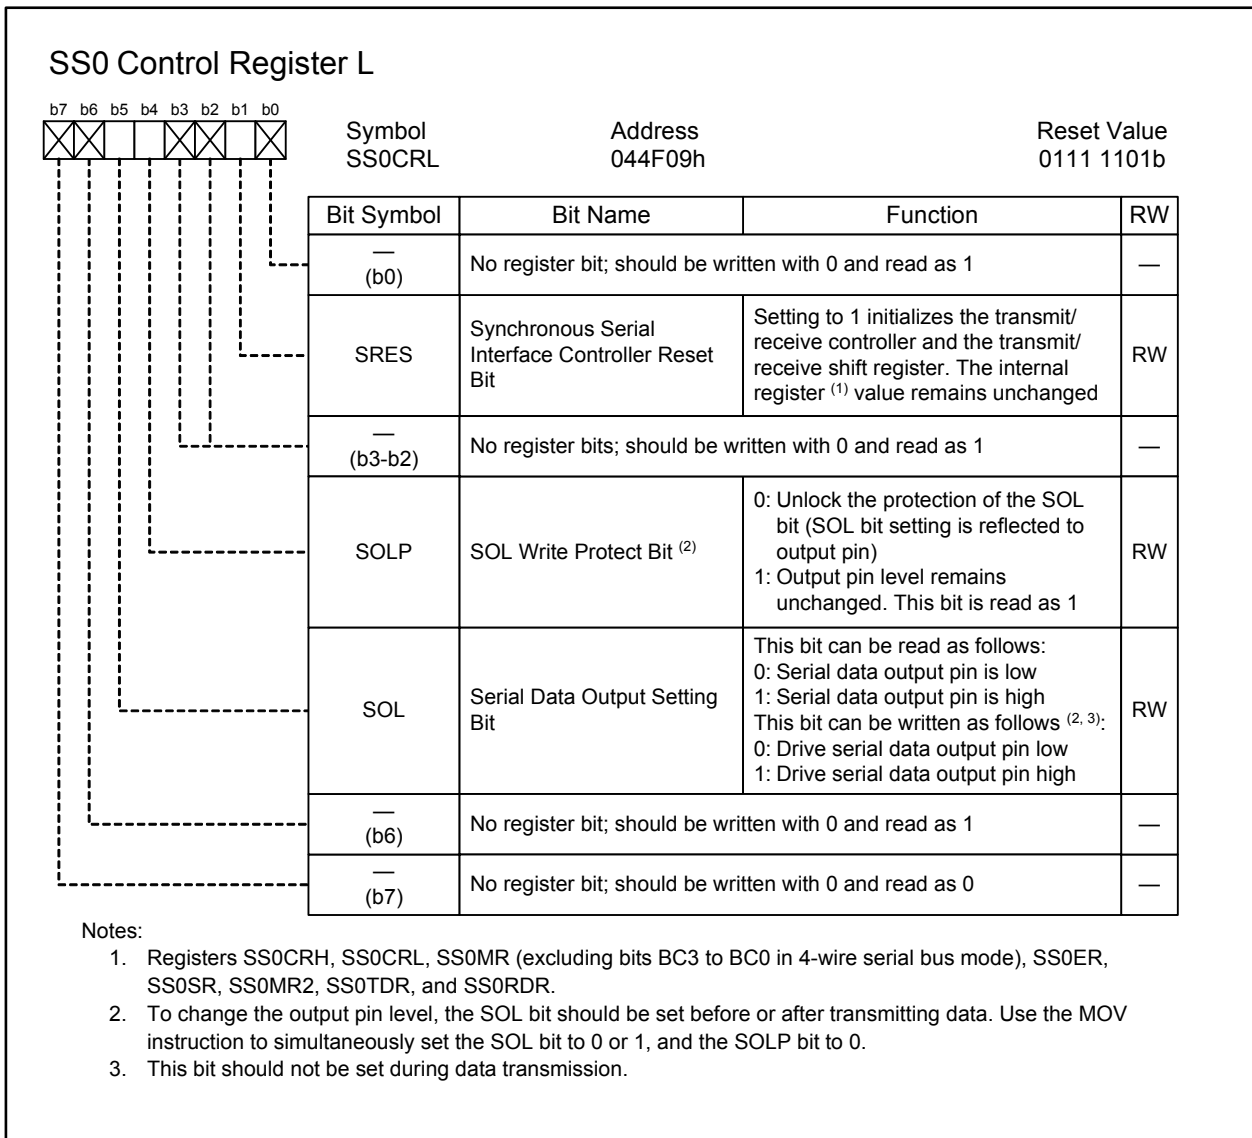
SS0 Control Register L

b7 b6 b5 b4 b3 b2 b1 b0

Symbol
SS0CRL

Address
044F09h

Reset Value
0111 1101b

| Bit Symbol | Bit Name | Function | RW |
|---|---|---|---|
| — (b0) | No register bit; should be written with 0 and read as 1 | | — |
| SRES | Synchronous Serial Interface Controller Reset Bit | Setting to 1 initializes the transmit/ receive controller and the transmit/ receive shift register. The internal register $^{(1)}$ value remains unchanged | RW |
| — (b3-b2) | No register bits; should be written with 0 and read as 1 | | — |
| SOLP | SOL Write Protect Bit $^{(2)}$ | 0: Unlock the protection of the SOL bit (SOL bit setting is reflected to output pin) 1: Output pin level remains unchanged. This bit is read as 1 | RW |
| SOL | Serial Data Output Setting Bit | This bit can be read as follows: 0: Serial data output pin is low 1: Serial data output pin is high This bit can be written as follows $^{(2, 3)}$: 0: Drive serial data output pin low 1: Drive serial data output pin high | RW |
| — (b6) | No register bit; should be written with 0 and read as 1 | | — |
| — (b7) | No register bit; should be written with 0 and read as 0 | | — |

Notes:
1. Registers SS0CRH, SS0CRL, SS0MR (excluding bits BC3 to BC0 in 4-wire serial bus mode), SS0ER, SS0SR, SS0MR2, SS0TDR, and SS0RDR.
2. To change the output pin level, the SOL bit should be set before or after transmitting data. Use the MOV instruction to simultaneously set the SOL bit to 0 or 1, and the SOLP bit to 0.
3. This bit should not be set during data transmission.